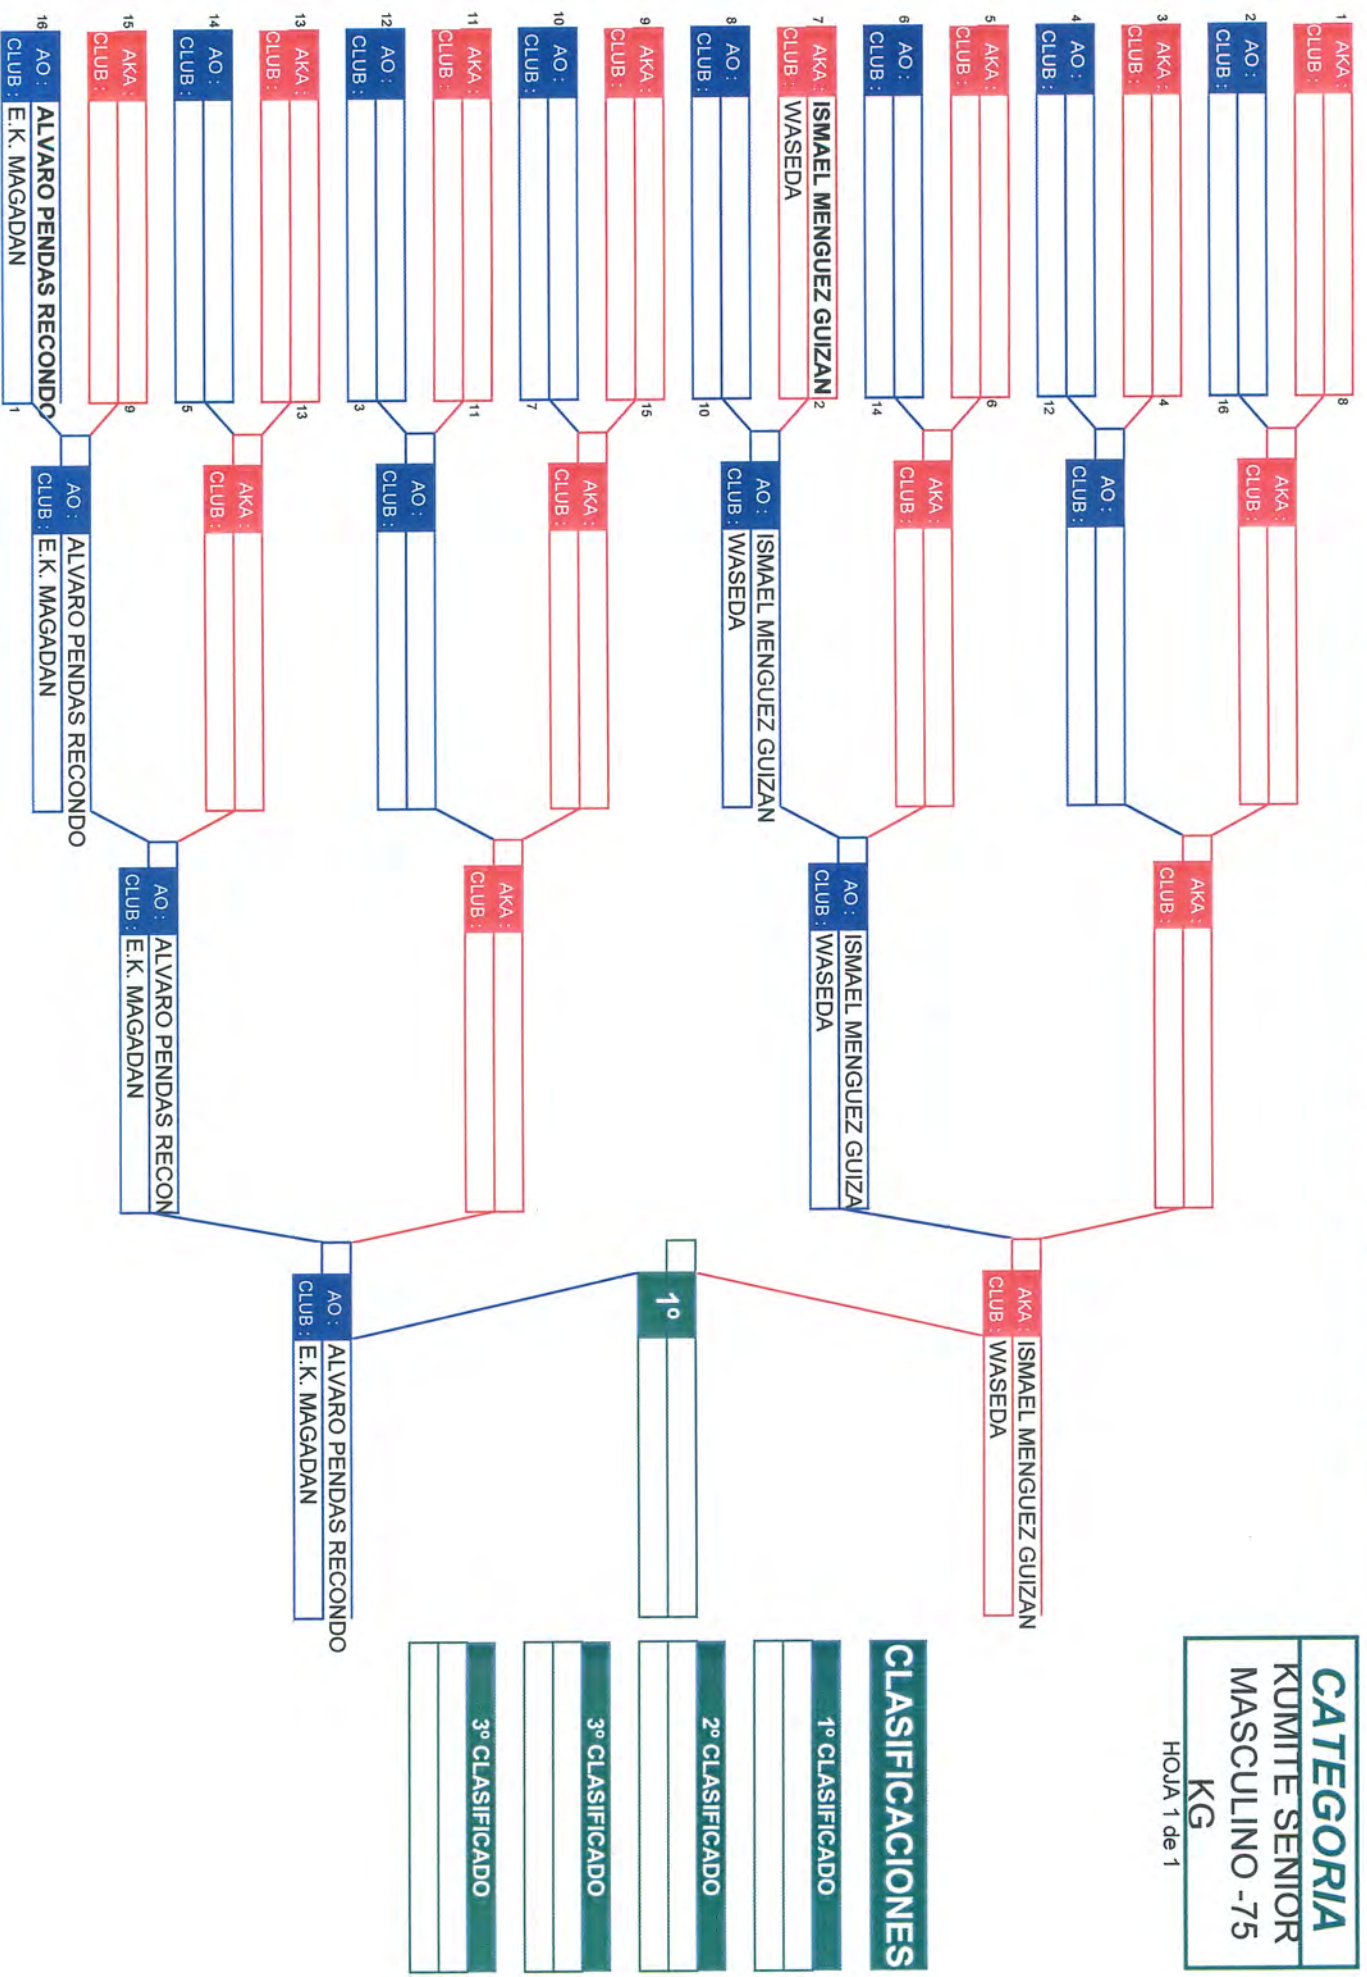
CATEGORIA
KUMITE SENIOR MASCULINO -75 KG
HOJA 1 de 1

1 AKA :
CLUB :
8
2 AO :
CLUB :
16
3 AKA :
CLUB :
4
4 AO :
CLUB :
12
5 AKA :
CLUB :
6
6 AO :
CLUB :
14
7 AKA : ISMAEL MENGUEZ GUIZAN
CLUB : WASEDA
2
8 AO :
CLUB :
10
9 AKA :
CLUB :
15
10 AO :
CLUB :
7
11 AKA :
CLUB :
11
12 AO :
CLUB :
3
13 AKA :
CLUB :
13
14 AO :
CLUB :
5
15 AKA :
CLUB :
9
16 AO : ALVARO PENDAS RECONDO
CLUB : E.K. MAGADAN
1

AKA :
CLUB :
AO :
CLUB :
AKA :
CLUB :
AO : ISMAEL MENGUEZ GUIZAN
CLUB : WASEDA
AKA :
CLUB :
AO :
CLUB :
AKA :
CLUB :
AO : ALVARO PENDAS RECONDO
CLUB : E.K. MAGADAN

AKA :
CLUB :
AO : ISMAEL MENGUEZ GUIZA
CLUB : WASEDA
AKA :
CLUB :
AO : ALVARO PENDAS RECON
CLUB : E.K. MAGADAN

AKA : ISMAEL MENGUEZ GUIZAN
CLUB : WASEDA
AO : ALVARO PENDAS RECONDO
CLUB : E.K. MAGADAN

1°

CLASIFICACIONES
1° CLASIFICADO
2° CLASIFICADO
3° CLASIFICADO
3° CLASIFICADO